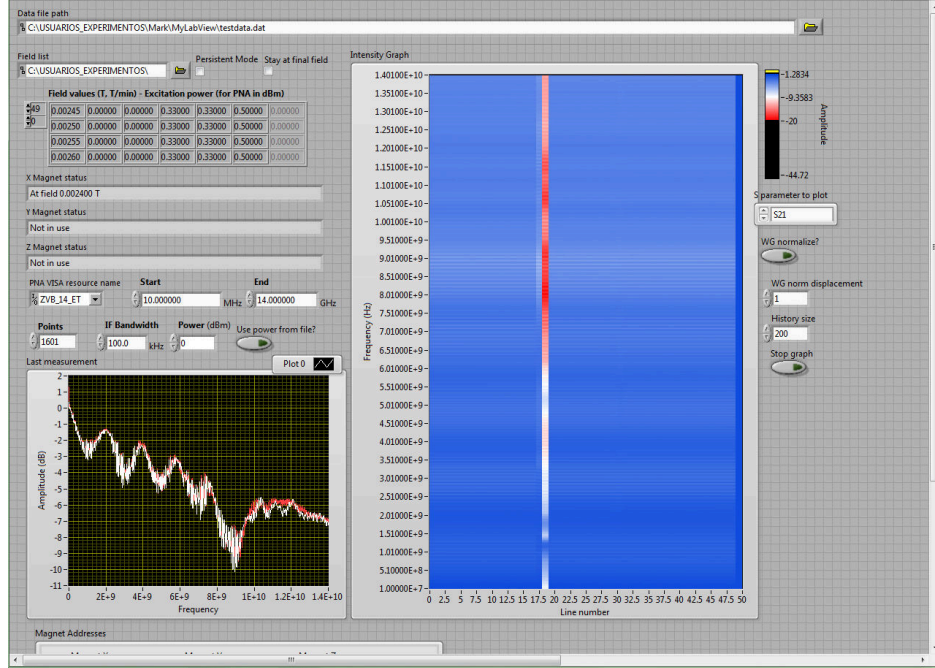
Data file path
C:\USUARIOS_EXPERIMENTOS\Mark\MyLabView\testdata.dat

Field list
C:\USUARIOS_EXPERIMENTOS\

Persistent Mode

Stay at final field

Field values (T, T/min) - Excitation power (for PNA in dBm)

49
0

| 0.00245 | 0.00000 | 0.00000 | 0.33000 | 0.33000 | 0.50000 | 0.00000 |
|---|---|---|---|---|---|---|
| 0.00250 | 0.00000 | 0.00000 | 0.33000 | 0.33000 | 0.50000 | 0.00000 |
| 0.00255 | 0.00000 | 0.00000 | 0.33000 | 0.33000 | 0.50000 | 0.00000 |
| 0.00260 | 0.00000 | 0.00000 | 0.33000 | 0.33000 | 0.50000 | 0.00000 |

X Magnet status
At field 0.002400 T

Y Magnet status
Not in use

Z Magnet status
Not in use

PNA VISA resource name
ZVB_14_ET

Start
10.000000 MHz

End
14.000000 GHz

Points
1601

IF Bandwidth
100.0 kHz

Power (dBm)
0

Use power from file?

Last measurement

Plot 0

Amplitude (dB)
2 1 0 -1 -2 -3 -4 -5 -6 -7 -8 -9 -10 -11
0 2E+9 4E+9 6E+9 8E+9 1E+10 1.2E+10 1.4E+10
Frequency

Intensity Graph

Frequency (Hz)
1.40100E+10
1.35100E+10
1.30100E+10
1.25100E+10
1.20100E+10
1.15100E+10
1.10100E+10
1.05100E+10
1.00100E+10
9.51000E+9
9.01000E+9
8.51000E+9
8.01000E+9
7.51000E+9
7.01000E+9
6.51000E+9
6.01000E+9
5.51000E+9
5.01000E+9
4.51000E+9
4.01000E+9
3.51000E+9
3.01000E+9
2.51000E+9
2.01000E+9
1.51000E+9
1.01000E+9
5.10000E+8
1.00000E+7
0 2.5 5 7.5 10 12.5 15 17.5 20 22.5 25 27.5 30 32.5 35 37.5 40 42.5 45 47.5 50
Line number

-1.2834
-9.3583
-20
-44.72
Amplitude

S parameter to plot
S21

WG normalize?

WG norm displacement
1

History size
200

Stop graph

Magnet Addresses